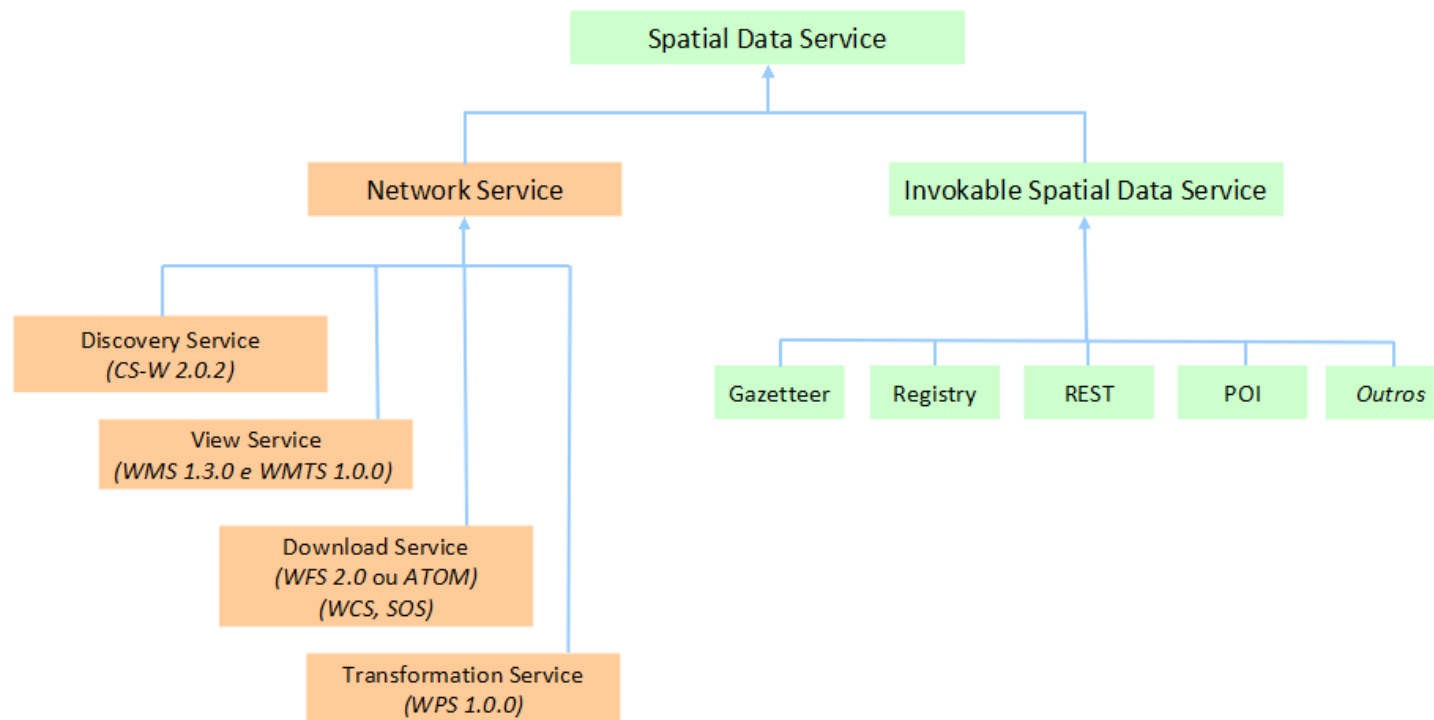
Spatial Data Service

Network Service

Invokable Spatial Data Service

Discovery Service
(CS-W 2.0.2)

View Service
(WMS 1.3.0 e WMTS 1.0.0)

Download Service
(WFS 2.0 ou ATOM)
(WCS, SOS)

Transformation Service
(WPS 1.0.0)

Gazetteer

Registry

REST

POI

Outros